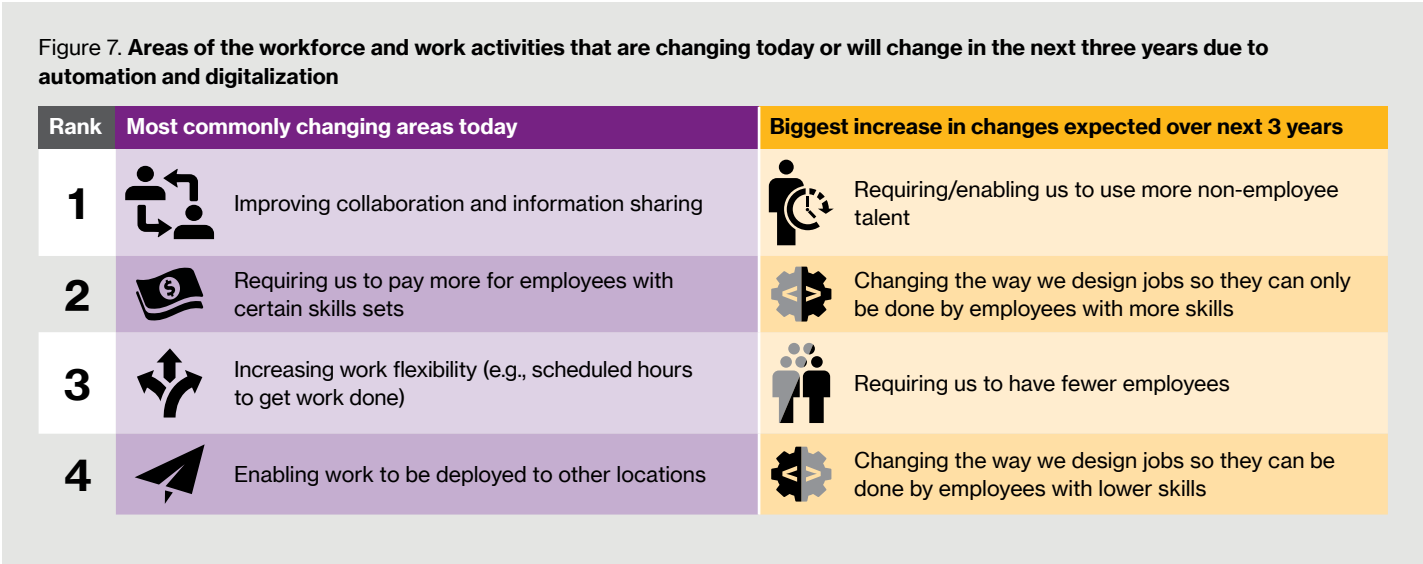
Figure 7. **Areas of the workforce and work activities that are changing today or will change in the next three years due to automation and digitalization**

| Rank | Most commonly changing areas today | Biggest increase in changes expected over next 3 years |
|---|---|---|
| 1 | Improving collaboration and information sharing | Requiring/enabling us to use more non-employee talent |
| 2 | Requiring us to pay more for employees with certain skills sets | Changing the way we design jobs so they can only be done by employees with more skills |
| 3 | Increasing work flexibility (e.g., scheduled hours to get work done) | Requiring us to have fewer employees |
| 4 | Enabling work to be deployed to other locations | Changing the way we design jobs so they can be done by employees with lower skills |